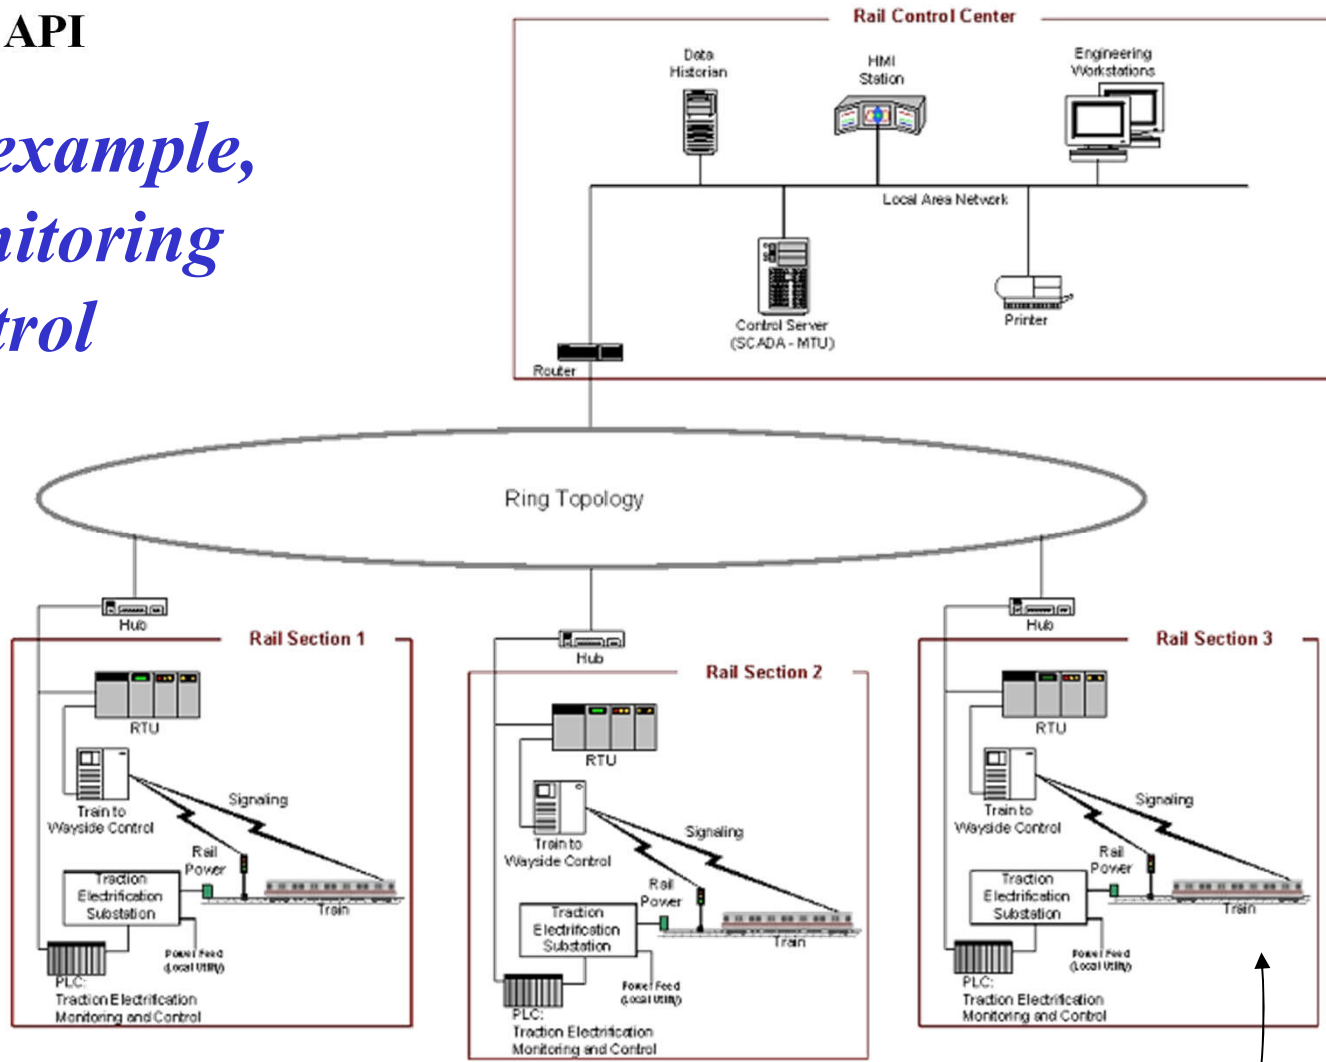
API

example,
nitoring
trol

Rail Control Center

Data Historian

HMI Station

Engineering Workstations

Local Area Network

Control Server (SCADA - MTU)

Printer

Router

Ring Topology

Hub

Rail Section 1

RTU

Train to Wayside Control

Signaling

Rail Power

Traction Electrification Substation

Train

Power Feed (Local Utility)

PLC: Traction Electrification Monitoring and Control

Hub

Rail Section 2

RTU

Train to Wayside Control

Signaling

Rail Power

Traction Electrification Substation

Train

Power Feed (Local Utility)

PLC: Traction Electrification Monitoring and Control

Hub

Rail Section 3

RTU

Train to Wayside Control

Signaling

Rail Power

Traction Electrification Substation

Train

Power Feed (Local Utility)

PLC: Traction Electrification Monitoring and Control